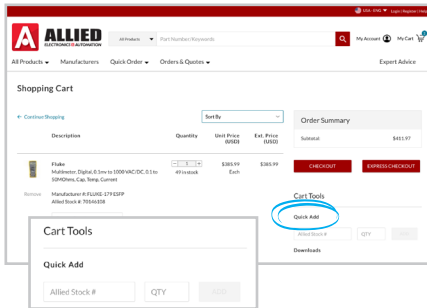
USA - ENG | Login | Register | Help

ALLIED ELECTRONICS & AUTOMATION

All Products | Part Number/Keywords

My Account | My Cart 0

All Products | Manufacturers | Quick Order | Orders & Quotes | Expert Advice

Shopping Cart

← Continue Shopping

Sort By

| | Description | Quantity | Unit Price (USD) | Ext. Price (USD) |
|---|---|---|---|---|
| | Fluke Multimeter, Digital, 0.1mv to 1000 VAC/DC, 0.1 to 10MOhms, Cap, Temp, Current | 1 49 in stock | $385.99 Each | $385.99 |
| Remove | Manufacturer #: FLUKE-179 ESFP Allied Stock #: 70146158 | | | |

Order Summary

Subtotal: $481.97

CHECKOUT | EXPRESS CHECKOUT

Cart Tools

Quick Add

Allied Stock # | QTY | ADD

Downloads

Cart Tools

Quick Add

Allied Stock # | QTY | ADD